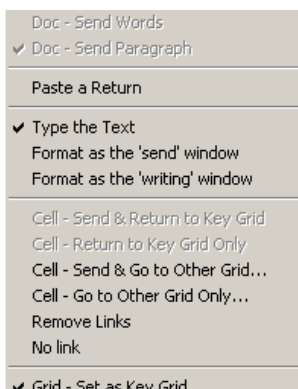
Doc - Send Words
✔ Doc - Send Paragraph

Paste a Return

✔ Type the Text
Format as the 'send' window
Format as the 'writing' window

Cell - Send & Return to Key Grid
Cell - Return to Key Grid Only
Cell - Send & Go to Other Grid...
Cell - Go to Other Grid Only...
Remove Links
No link

✔ Grid - Set as Key Grid